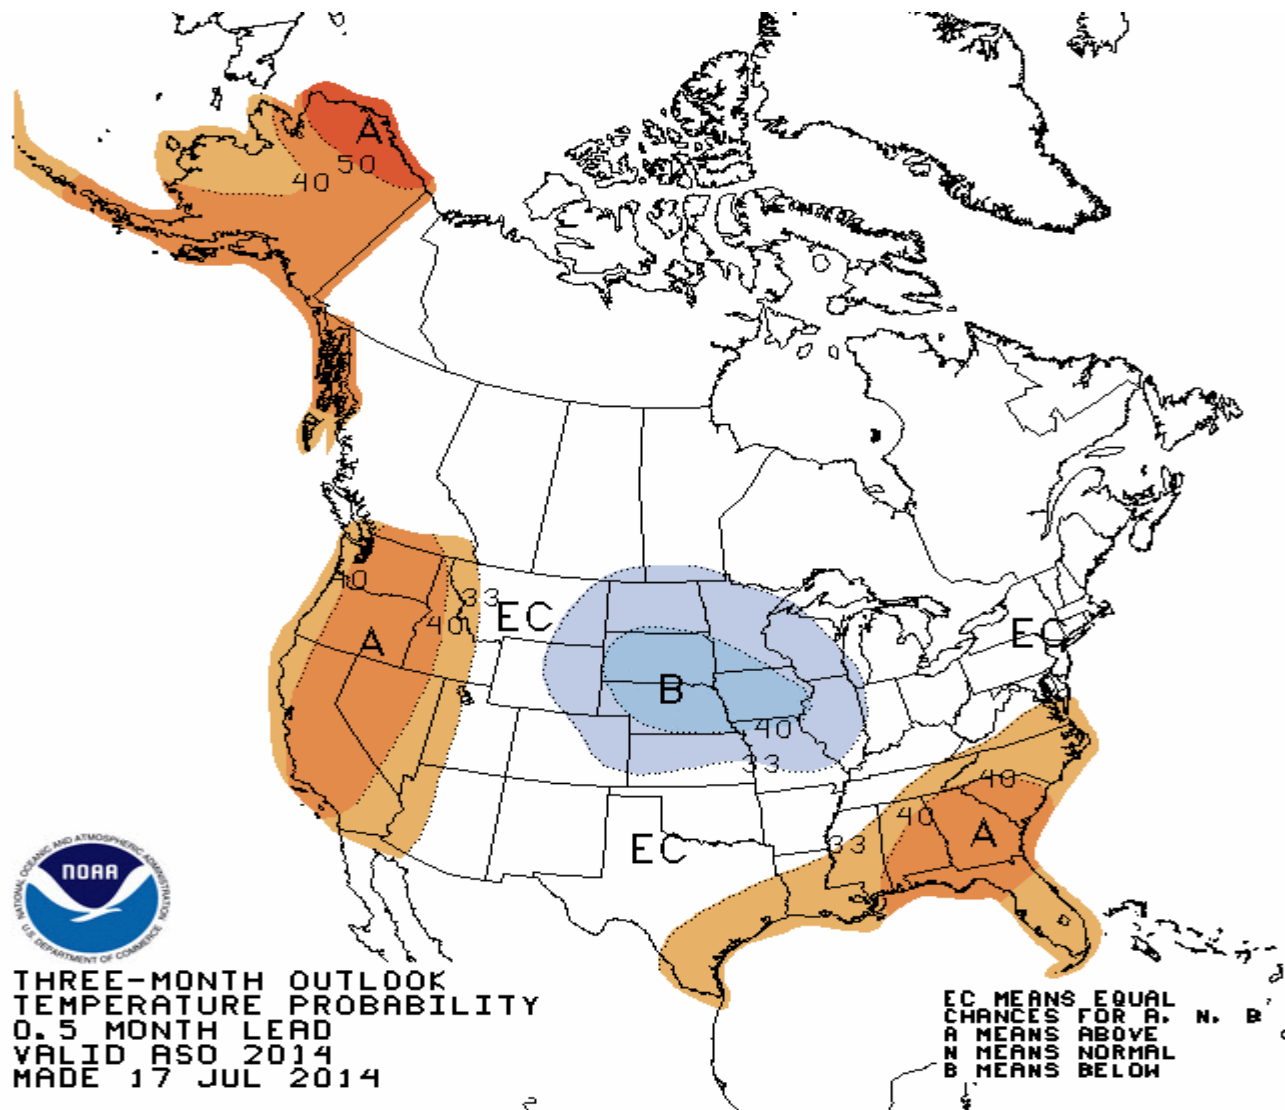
A
50
40
40
33
EC
40
A
B
40
33
EC
EC
40
40
33
A

NOAA
NATIONAL OCEANIC AND ATMOSPHERIC ADMINISTRATION
U.S. DEPARTMENT OF COMMERCE

THREE-MONTH OUTLOOK
TEMPERATURE PROBABILITY
0.5 MONTH LEAD
VALID ASO 2014
MADE 17 JUL 2014

EC MEANS EQUAL
CHANCES FOR A, N, B
A MEANS ABOVE
N MEANS NORMAL
B MEANS BELOW